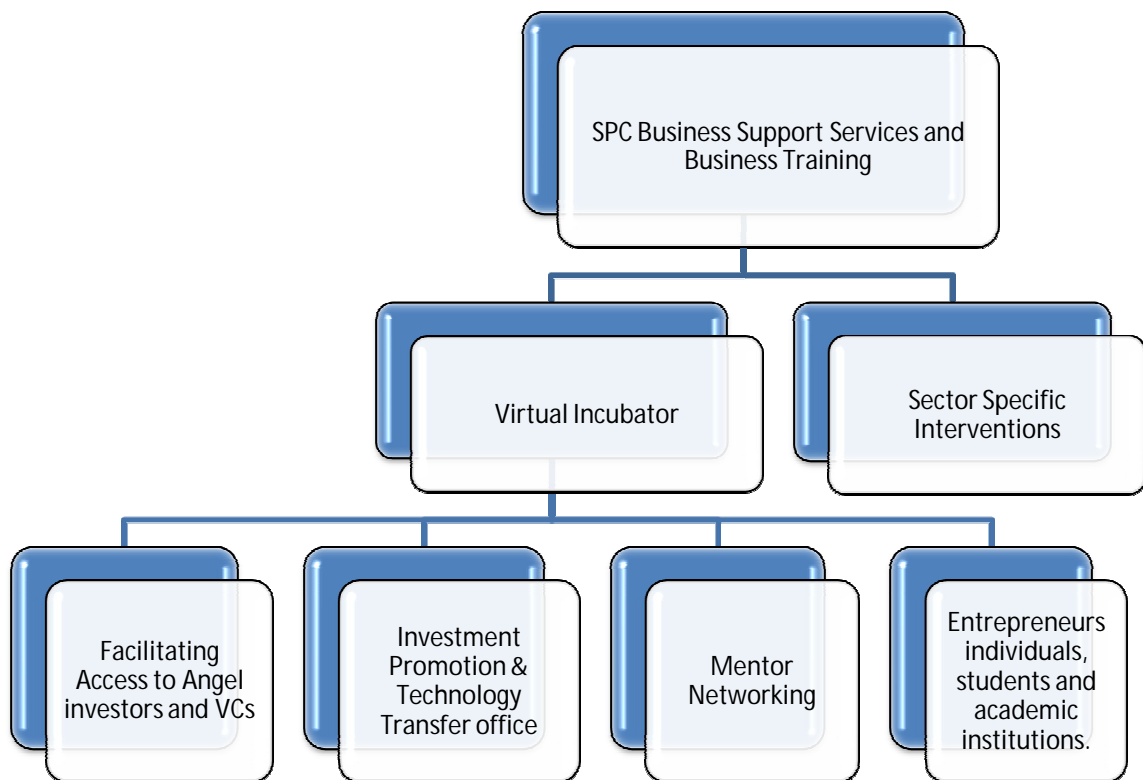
SPC Business Support Services and Business Training

Virtual Incubator

Sector Specific Interventions

Facilitating Access to Angel investors and VCs

Investment Promotion & Technology Transfer office

Mentor Networking

Entrepreneurs individuals, students and academic institutions.